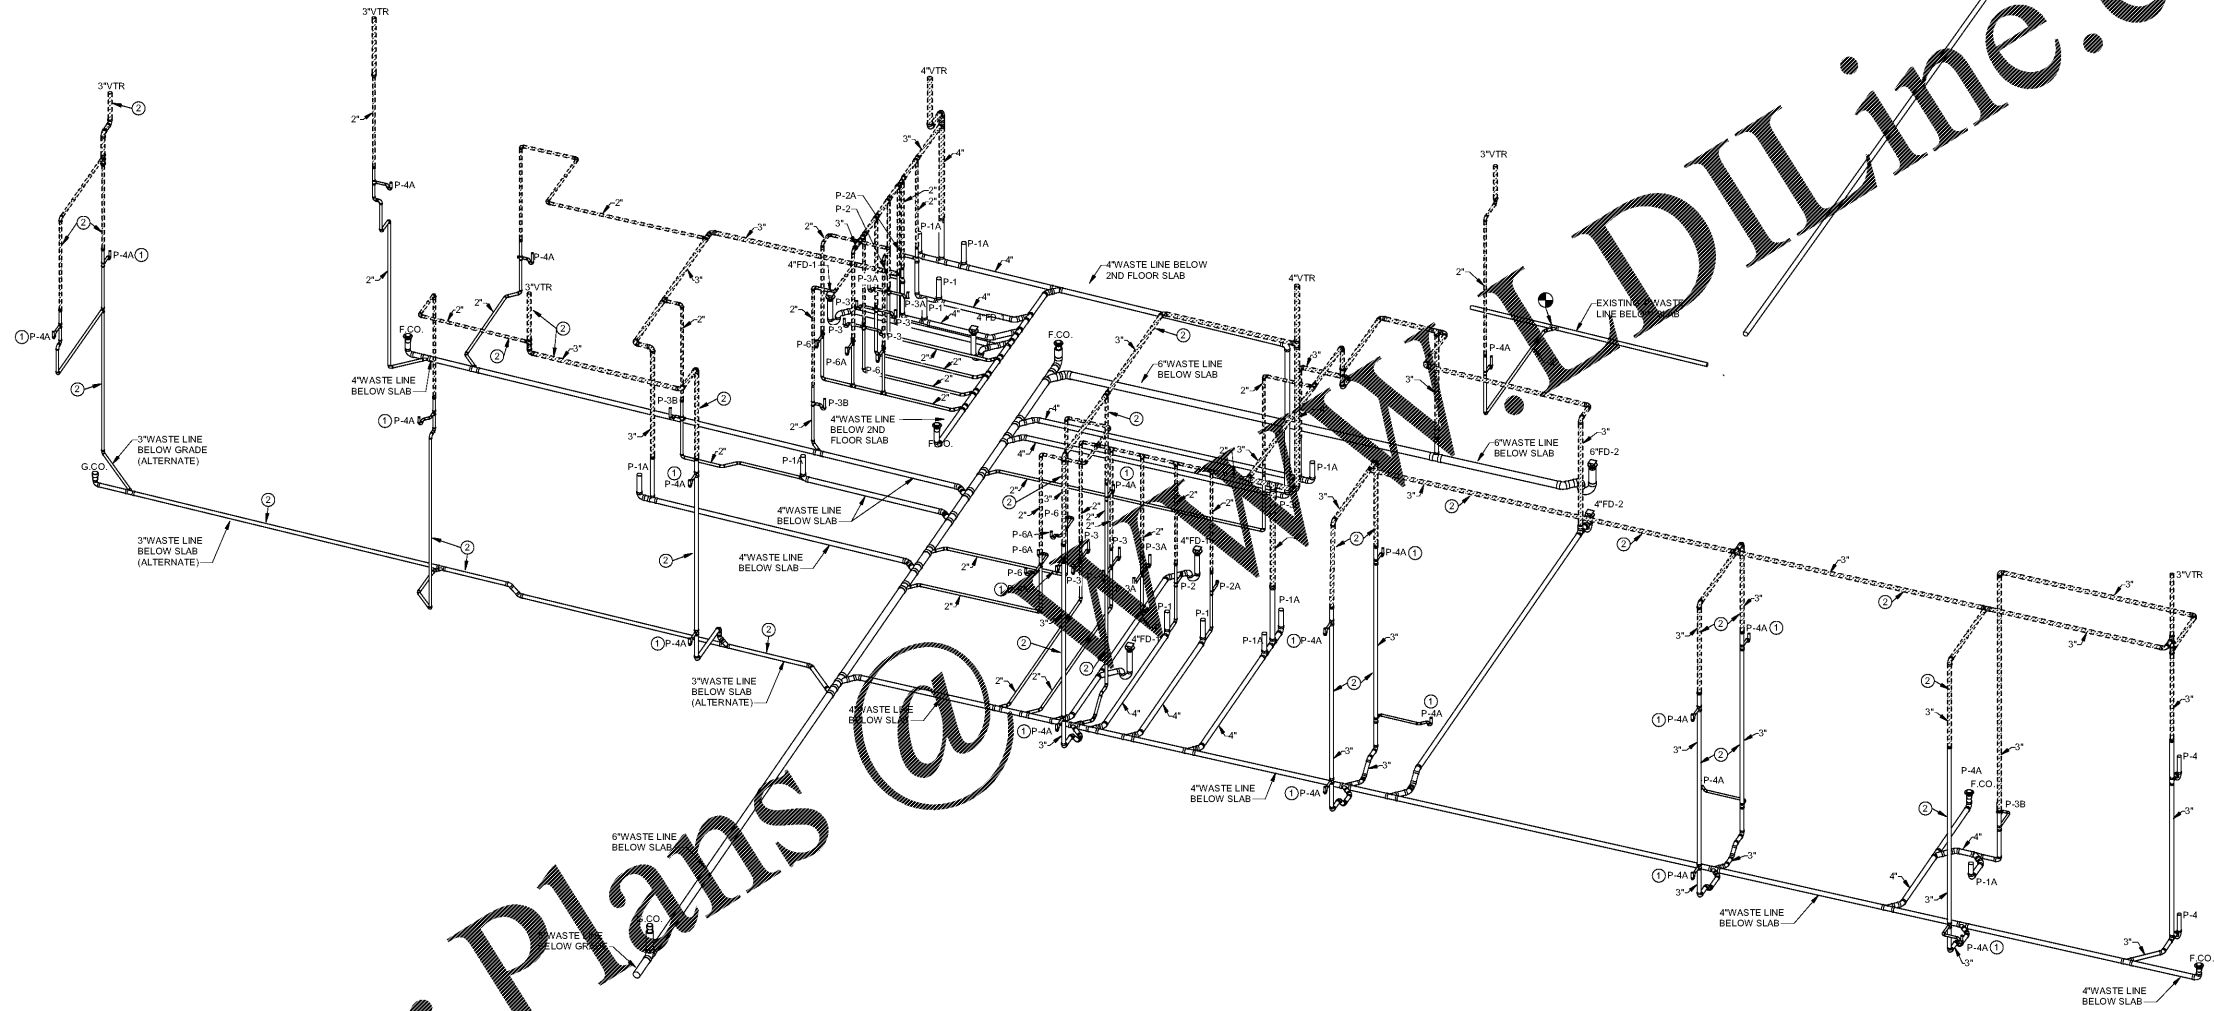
Plans @ WWW.LDLine.c

3"VTR
2
2"
P-4A
2
P-4A 1
1 P-4A
2
3"WASTE LINE BELOW GRADE (ALTERNATE)
G.CO.
2
3"WASTE LINE BELOW SLAB (ALTERNATE)

3"VTR
2"
P-4A
2"
F.CO.
4"WASTE LINE BELOW SLAB
1 P-4A
2
2"
P-4A
2"
3"VTR
2
3"
2
2"
2"
3"
3"
2"
P-3B
2
3"
P-1A
1 P-4A
2"
P-1A
4"WASTE LINE BELOW SLAB
4"WASTE LINE BELOW SLAB
2
1 P-4A
2
3"WASTE LINE BELOW SLAB (ALTERNATE)

4"VTR
3"
4"
2"
2"
P-2A
P-2
3"
2"
P-1A
P-1A
4"FD-1
P-3A
P-3
P-1
4"
2"
P-3A
P-1
4"FD
P-3
P-6
P-6A
P-3
2"
2"
2"
P-6
P-3B
2"
4"WASTE LINE BELOW 2ND FLOOR SLAB
F.CO.
4"
4"WASTE LINE BELOW 2ND FLOOR SLAB
F.CO.
3"
2
6"WASTE LINE BELOW SLAB
4"
2
4"
2"
2"
2
P-6
P-6A
P-6A
2"
P-6
2"
1
P-3
P-3
P-3A
4"FD-1
P-2
P-2A
P-1
P-1
2
P-1A
P-1A
1 P-4A
4"FD-1
2
2
2"
1 P-4A
3"
4"
4"
4"
4"WASTE LINE BELOW SLAB
1 P-4A
6"WASTE LINE BELOW SLAB
F.CO.
6"WASTE LINE BELOW GRADE
4"WASTE LINE BELOW SLAB

4"VTR
2"
3"
P-1A
2"
3"
P-4A
1
2"
2"
2"
3"

3"VTR
2"
EXISTING 6"WASTE LINE BELOW SLAB
P-4A
3"
6"WASTE LINE BELOW SLAB
3"
6"FD-2
4"FD-2
3"
2
2
3"
2
P-4A 1
3"
2
1
P-4A
3"
3"
2
2
P-4A 1
3"
3"
1 P-4A
3"
2
3"
P-4A
1 P-4A
3"
4"WASTE LINE BELOW SLAB
3"
3"VTR
3"
2
3"
3"
3"
3"
P-4A
F.CO.
P-4
2
P-3B
3"
4"
P-1A
4"
3"
P-4A 1
3"
P-4
3"
F.CO.
4"WASTE LINE BELOW SLAB